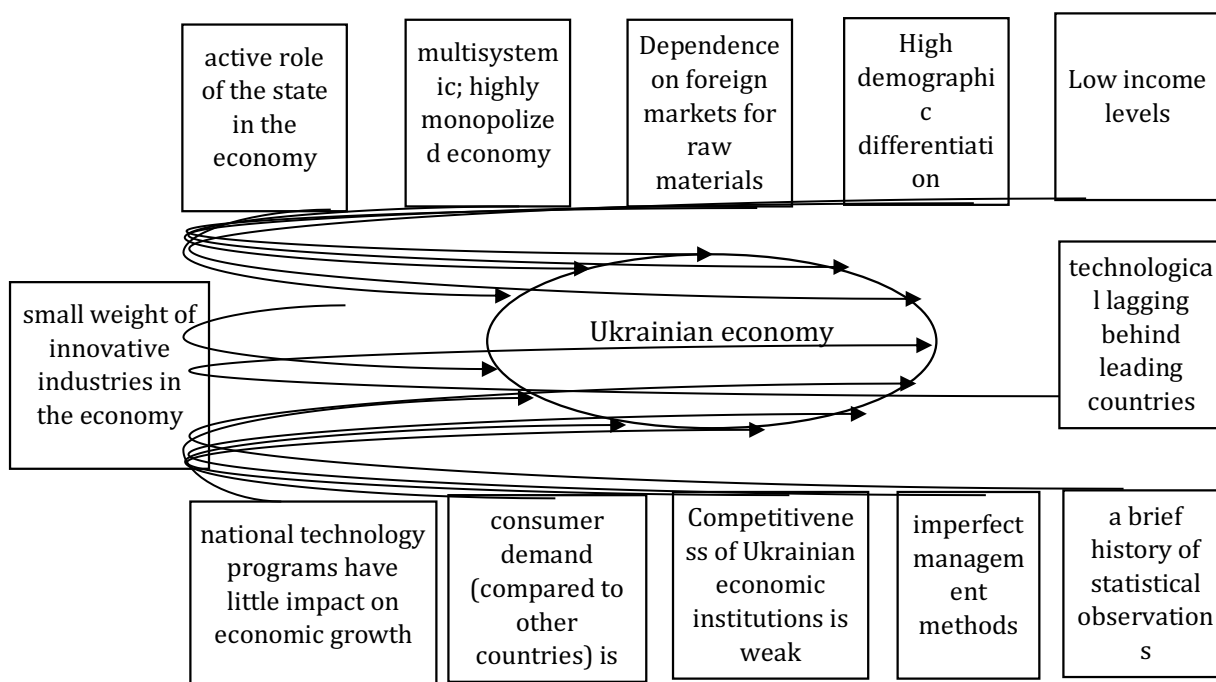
active role of the state in the economy

multisystemic; highly monopolized economy

Dependence on foreign markets for raw materials

High demographic differentiation

Low income levels

small weight of innovative industries in the economy

Ukrainian economy

technological lagging behind leading countries

national technology programs have little impact on economic growth

consumer demand (compared to other countries) is

Competitiveness of Ukrainian economic institutions is weak

imperfect management methods

a brief history of statistical observations